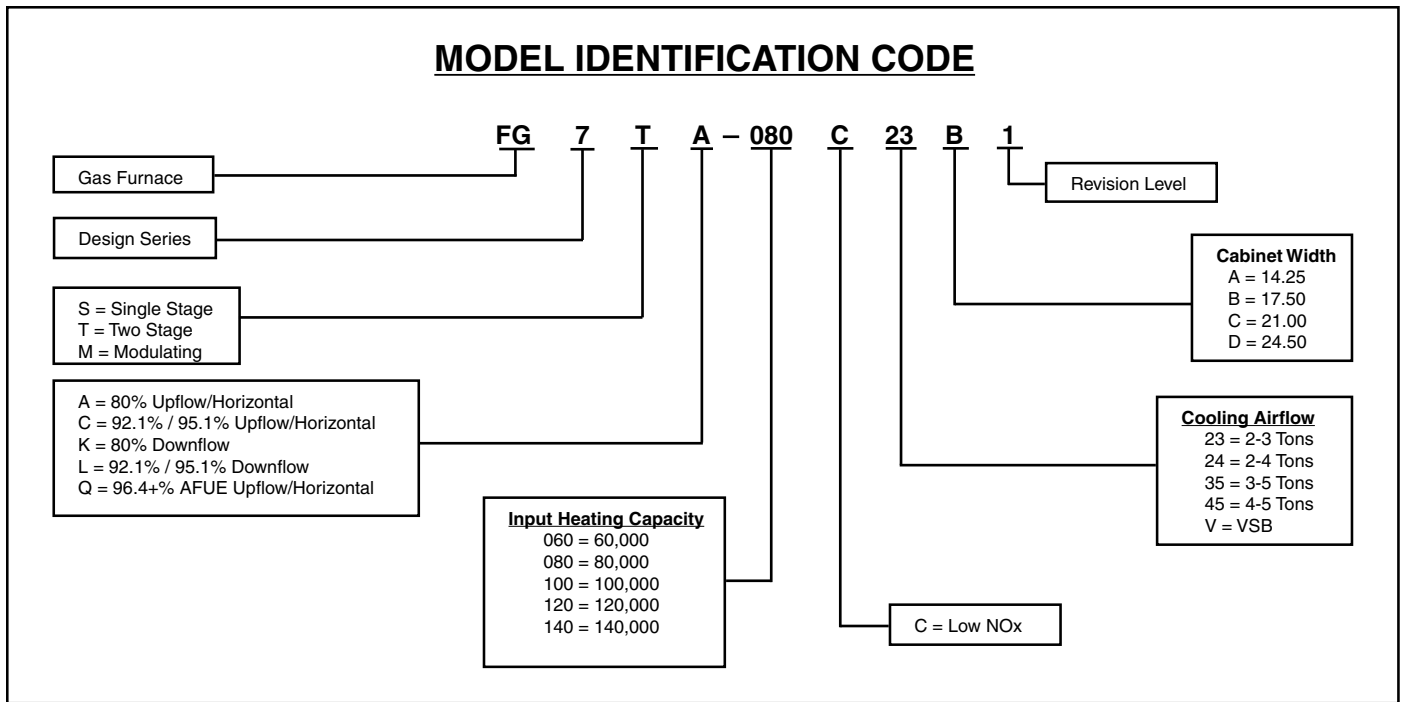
MODEL IDENTIFICATION CODE

FG 7 T A – 080 C 23 B 1

Gas Furnace

Design Series

S = Single Stage
T = Two Stage
M = Modulating

A = 80% Upflow/Horizontal
C = 92.1% / 95.1% Upflow/Horizontal
K = 80% Downflow
L = 92.1% / 95.1% Downflow
Q = 96.4+% AFUE Upflow/Horizontal

Input Heating Capacity
060 = 60,000
080 = 80,000
100 = 100,000
120 = 120,000
140 = 140,000

C = Low NOx

Revision Level

Cabinet Width
A = 14.25
B = 17.50
C = 21.00
D = 24.50

Cooling Airflow
23 = 2-3 Tons
24 = 2-4 Tons
35 = 3-5 Tons
45 = 4-5 Tons
V = VSB